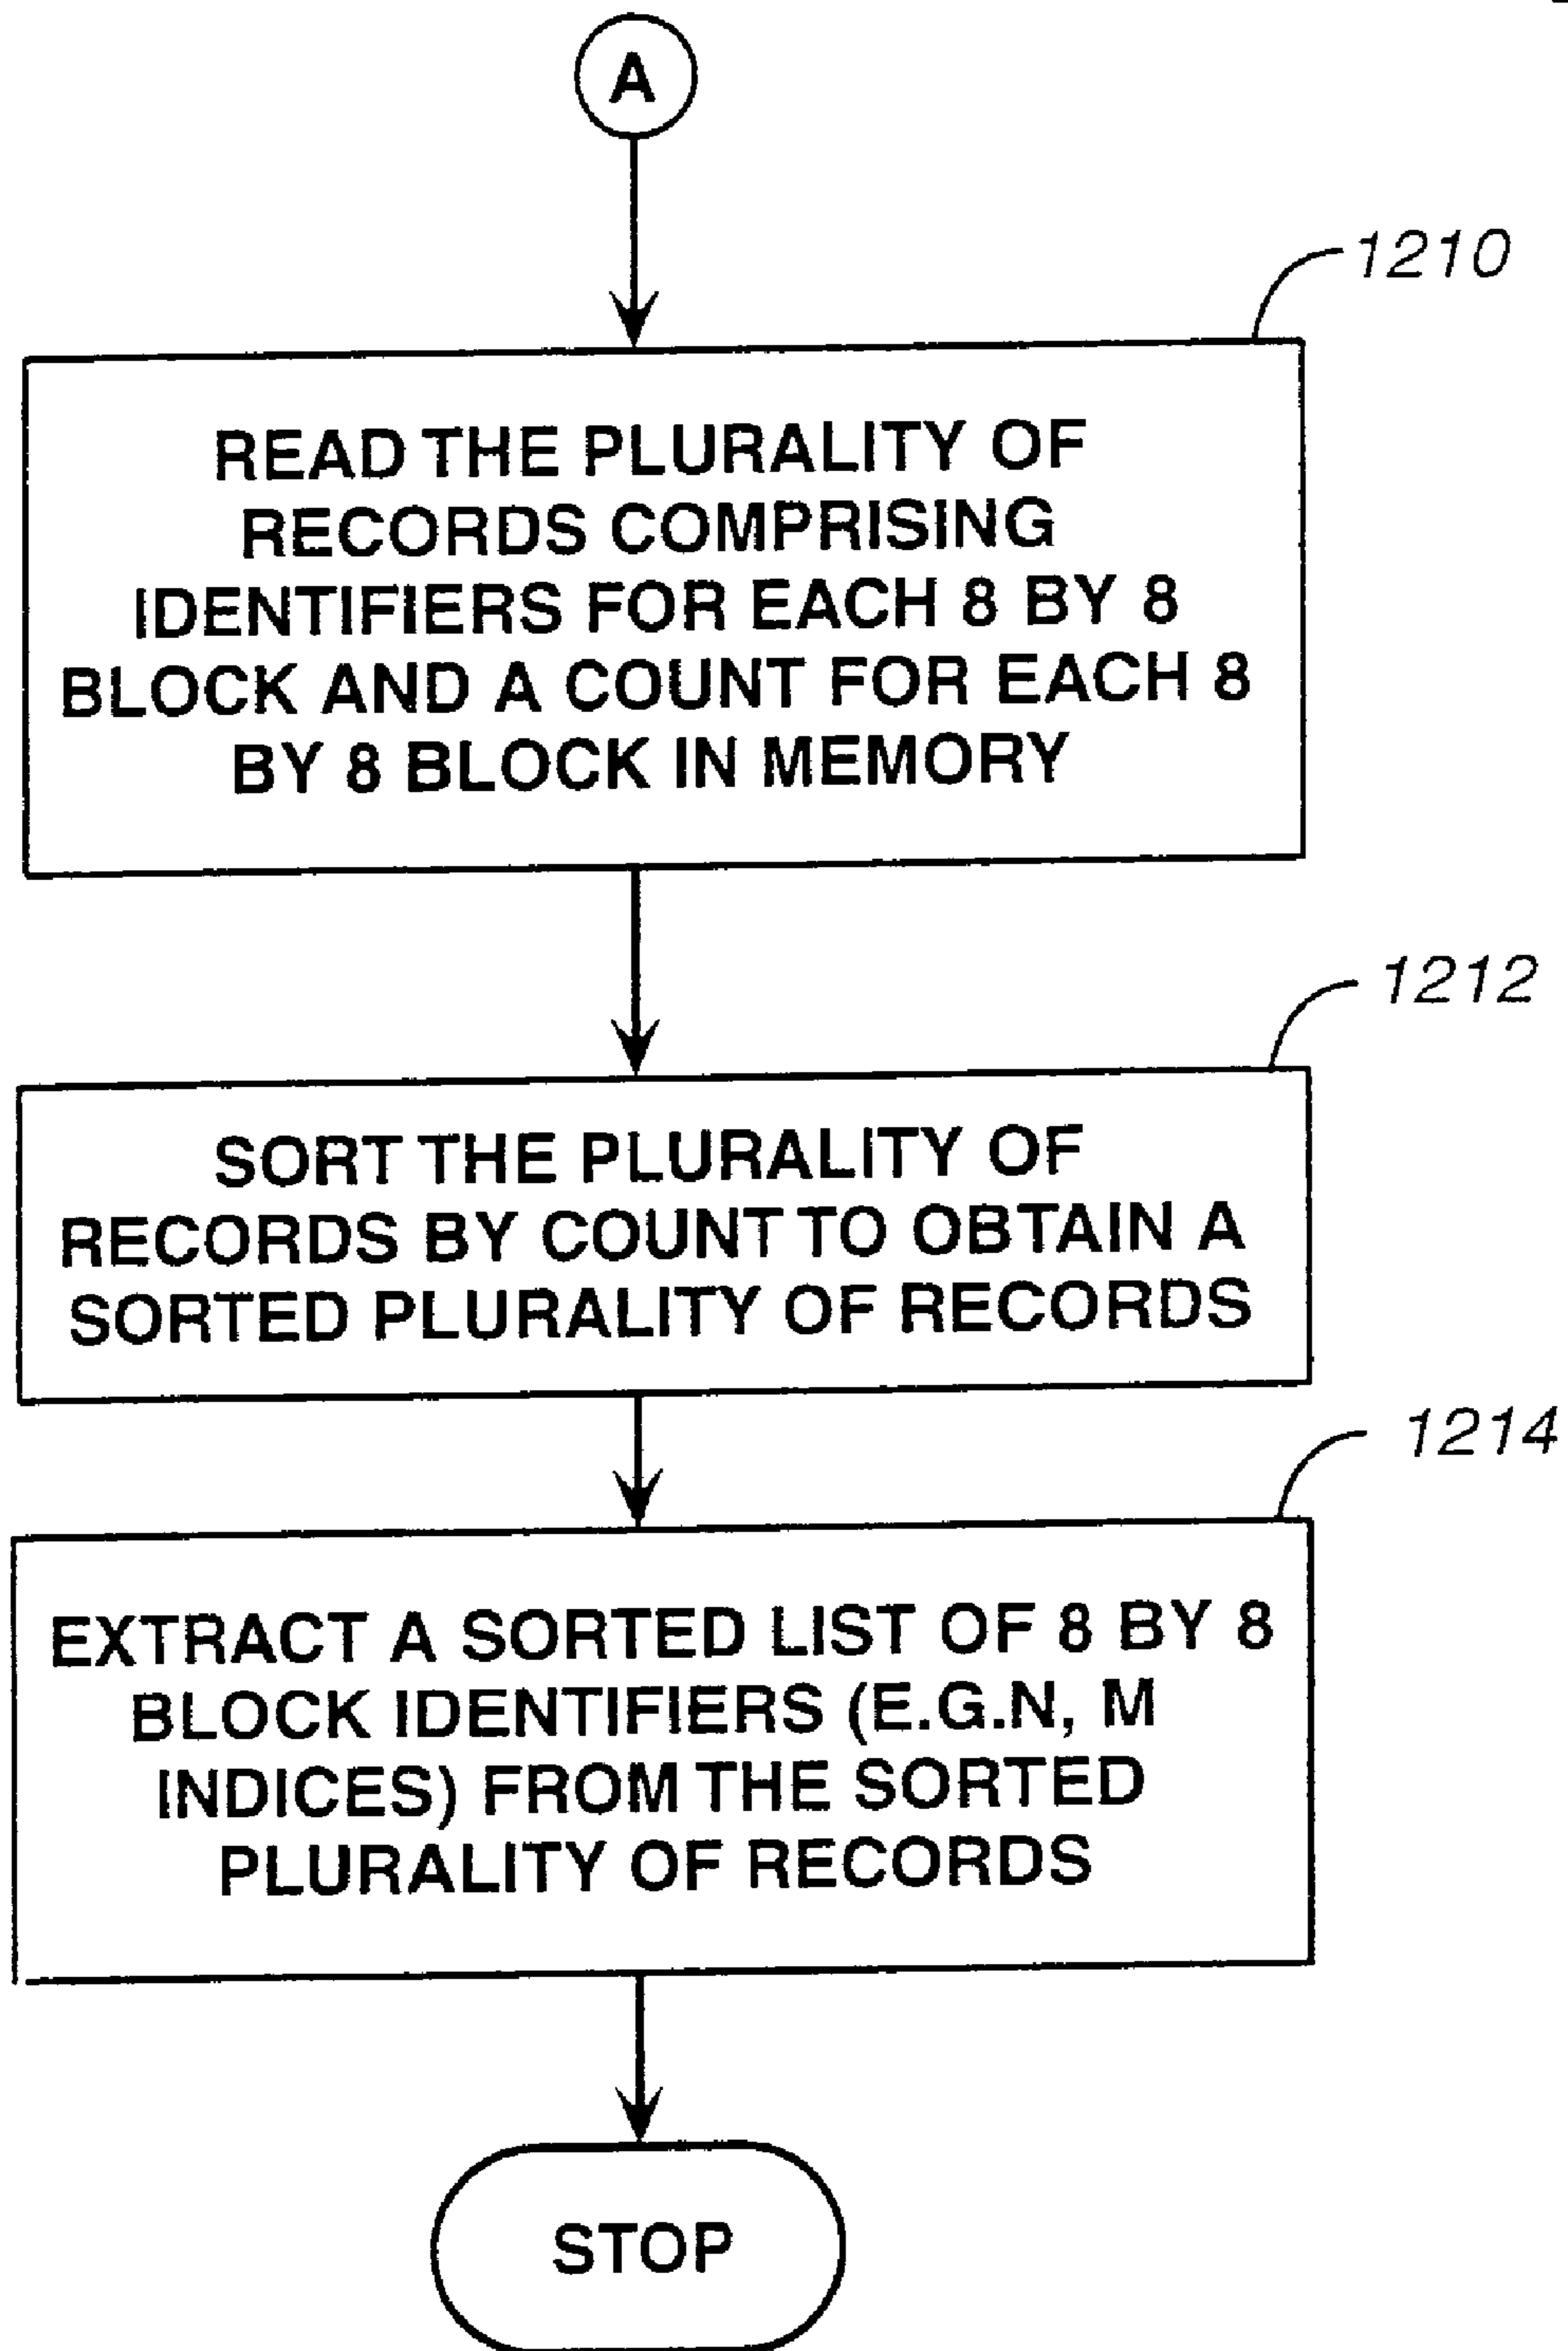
A

1210

READ THE PLURALITY OF RECORDS COMPRISING IDENTIFIERS FOR EACH 8 BY 8 BLOCK AND A COUNT FOR EACH 8 BY 8 BLOCK IN MEMORY

1212

SORT THE PLURALITY OF RECORDS BY COUNT TO OBTAIN A SORTED PLURALITY OF RECORDS

1214

EXTRACT A SORTED LIST OF 8 BY 8 BLOCK IDENTIFIERS (E.G.N, M INDICES) FROM THE SORTED PLURALITY OF RECORDS

STOP